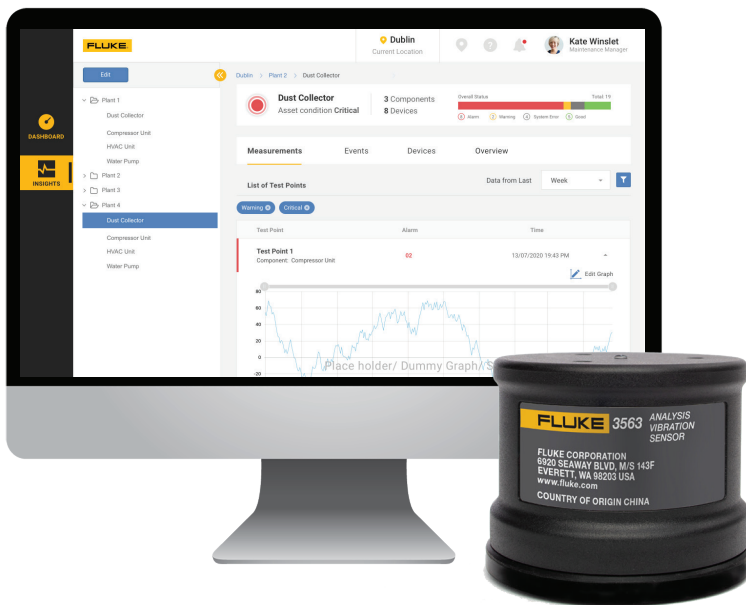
FLUKE

Dublin
Current Location

Kate Winslet
Maintenance Manager

DASHBOARD

INSIGHTS

Edit

Plant 1
Dust Collector
Compressor Unit
HVAC Unit
Water Pump
Plant 2
Plant 3
Plant 4
Dust Collector
Compressor Unit
HVAC Unit
Water Pump

Dublin > Plant 2 > Dust Collector

Dust Collector
Asset condition Critical

3 Components
8 Devices

Overall Status
Total 19
Alarm Warning System Error Good

Measurements Events Devices Overview

List of Test Points
Data from Last Week

Warning Critical

| Test Point | Alarm | Time |
|---|---|---|
| Test Point 1<br>Component: Compressor Unit | 02 | 13/07/2020 19:43 PM |

Edit Graph

80
60
40
20
0
-20

Place holder/ Dummy Graph/ S

FLUKE 3563 ANALYSIS VIBRATION SENSOR
FLUKE CORPORATION
6920 SEAWAY BLVD, M/S 143F
EVERETT, WA 98203 USA
www.fluke.com
COUNTRY OF ORIGIN CHINA